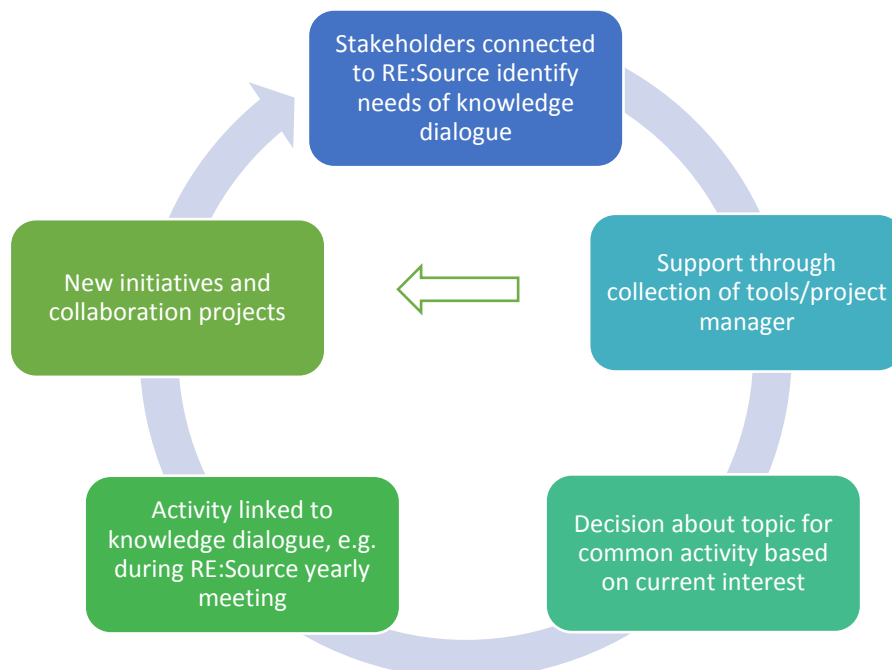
Stakeholders connected to RE:Source identify needs of knowledge dialogue

Support through collection of tools/project manager

Decision about topic for common activity based on current interest

Activity linked to knowledge dialogue, e.g. during RE:Source yearly meeting

New initiatives and collaboration projects